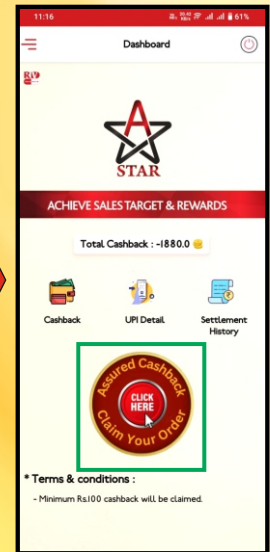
11:16
61%
Dashboard
STAR
ACHIEVE SALES TARGET & REWARDS
Total Cashback : -1880.0
Cashback
UPI Detail
Settlement History
Assured Cashback
CLICK HERE
Claim Your Order
* Terms & conditions :
- Minimum Rs.100 cashback will be claimed.